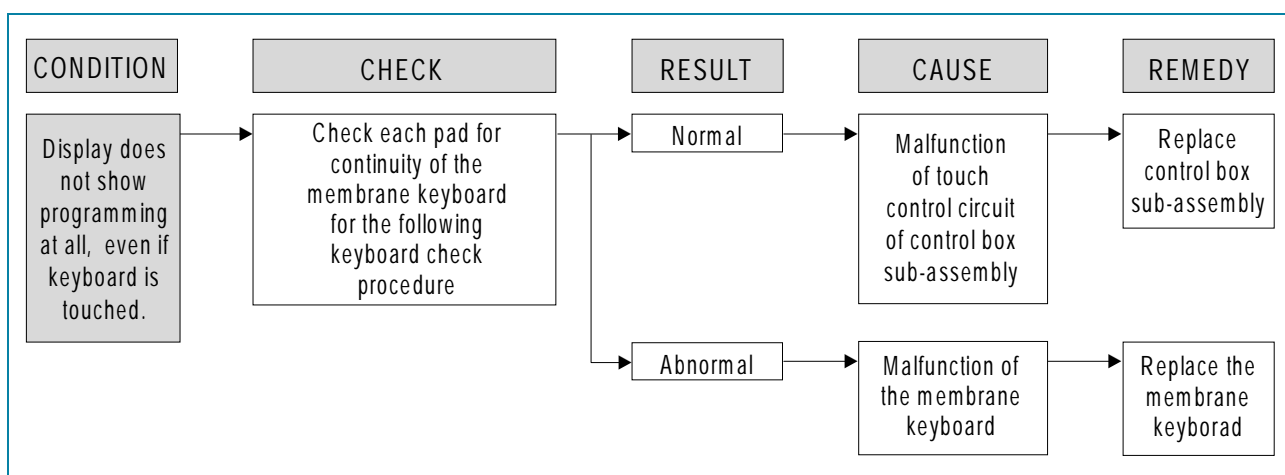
CONDITION

CHECK

RESULT

CAUSE

REMEDY

Display does not show programming at all, even if keyboard is touched.

Check each pad for continuity of the membrane keyboard for the following keyboard check procedure

Normal

Malfunction of touch control circuit of control box sub-assembly

Replace control box sub-assembly

Abnormal

Malfunction of the membrane keyboard

Replace the membrane keyborad